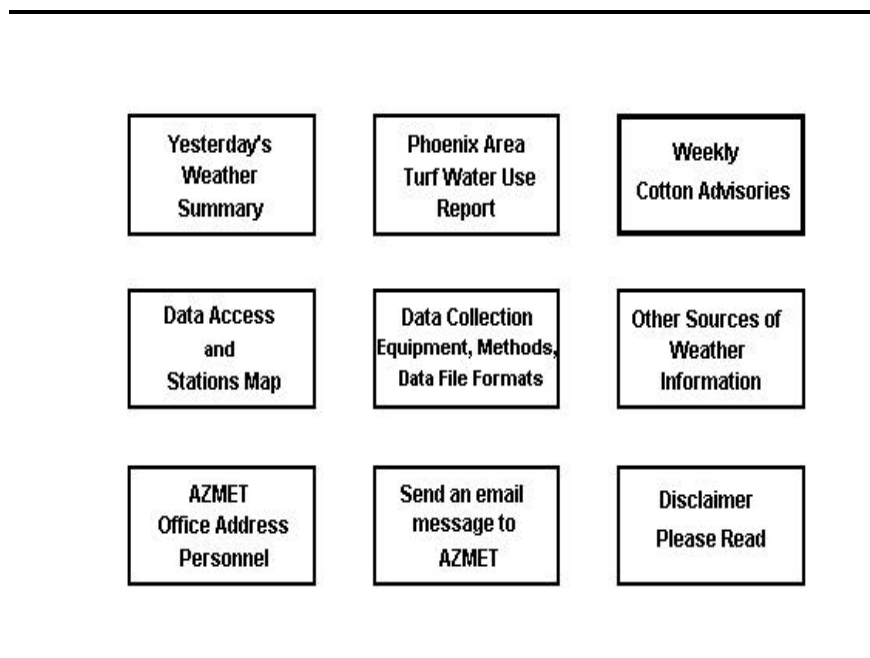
Yesterday's Weather Summary

Phoenix Area Turf Water Use Report

Weekly Cotton Advisories

Data Access and Stations Map

Data Collection Equipment, Methods, Data File Formats

Other Sources of Weather Information

AZMET Office Address Personnel

Send an email message to AZMET

Disclaimer Please Read